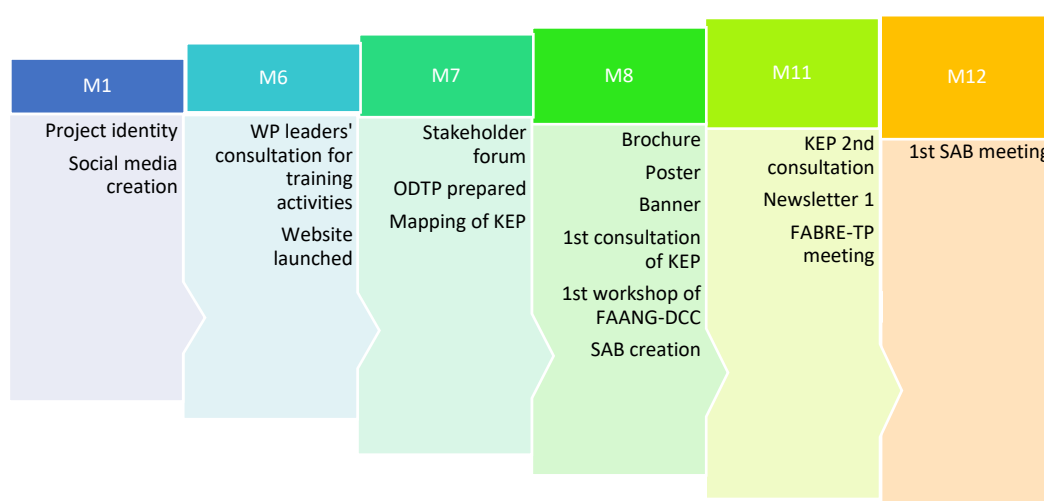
M1

Project identity

Social media creation

M6

WP leaders' consultation for training activities

Website launched

M7

Stakeholder forum

ODTP prepared

Mapping of KEP

M8

Brochure

Poster

Banner

1st consultation of KEP

1st workshop of FAANG-DCC

SAB creation

M11

KEP 2nd consultation

Newsletter 1

FABRE-TP meeting

M12

1st SAB meeting